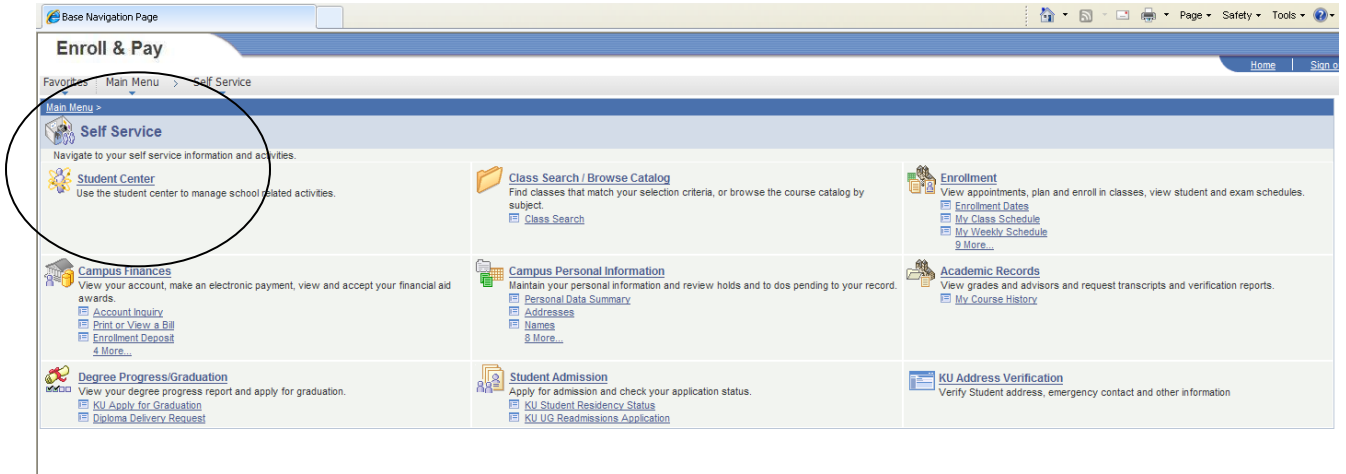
Base Navigation Page

Page ▾ Safety ▾ Tools ▾

Enroll & Pay

Home | Sign o

Favorites | Main Menu > Self Service

Main Menu >

Self Service

Navigate to your self service information and activities.

Student Center
Use the student center to manage school related activities.

Class Search / Browse Catalog
Find classes that match your selection criteria, or browse the course catalog by subject.
Class Search

Enrollment
View appointments, plan and enroll in classes, view student and exam schedules.
Enrollment Dates
My Class Schedule
My Weekly Schedule
9 More...

Campus Finances
View your account, make an electronic payment, view and accept your financial aid awards.
Account Inquiry
Print or View a Bill
Enrollment Deposit
4 More...

Campus Personal Information
Maintain your personal information and review holds and to dos pending to your record.
Personal Data Summary
Addresses
Names
8 More...

Academic Records
View grades and advisors and request transcripts and verification reports.
My Course History

Degree Progress/Graduation
View your degree progress report and apply for graduation.
KU Apply for Graduation
Diploma Delivery Request

Student Admission
Apply for admission and check your application status.
KU Student Residency Status
KU UG Readmissions Application

KU Address Verification
Verify Student address, emergency contact and other information